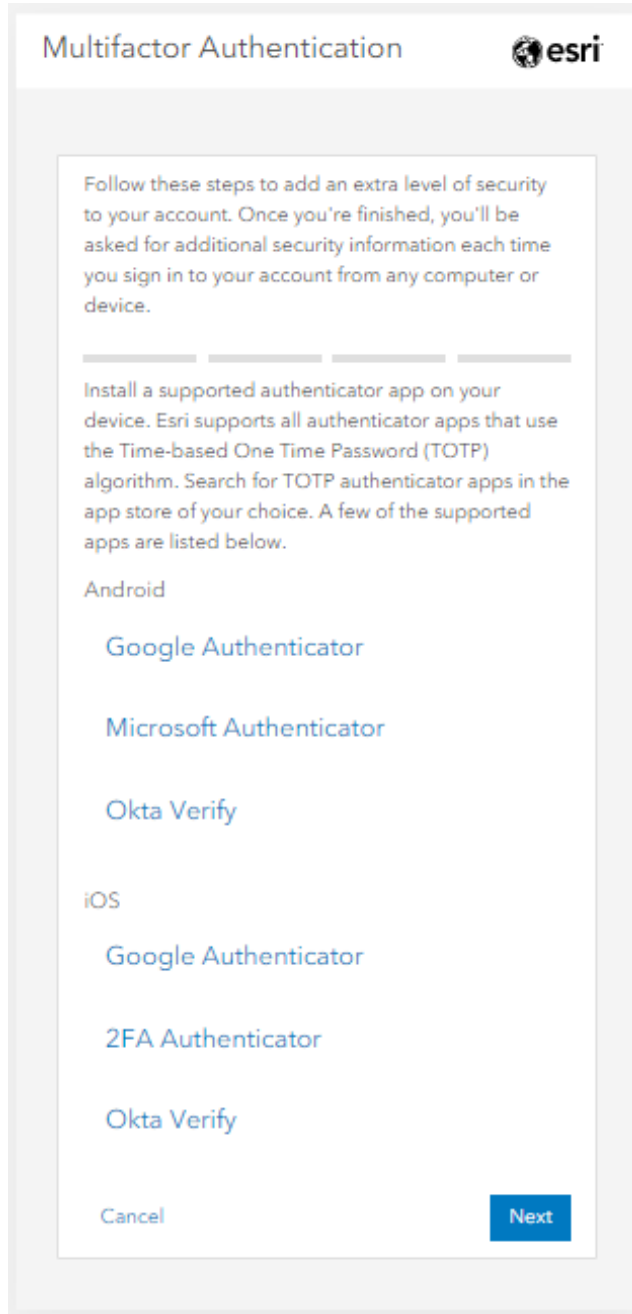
Multifactor Authentication

esri

Follow these steps to add an extra level of security to your account. Once you're finished, you'll be asked for additional security information each time you sign in to your account from any computer or device.

Install a supported authenticator app on your device. Esri supports all authenticator apps that use the Time-based One Time Password (TOTP) algorithm. Search for TOTP authenticator apps in the app store of your choice. A few of the supported apps are listed below.

Android

Google Authenticator

Microsoft Authenticator

Okta Verify

iOS

Google Authenticator

2FA Authenticator

Okta Verify

Cancel

Next